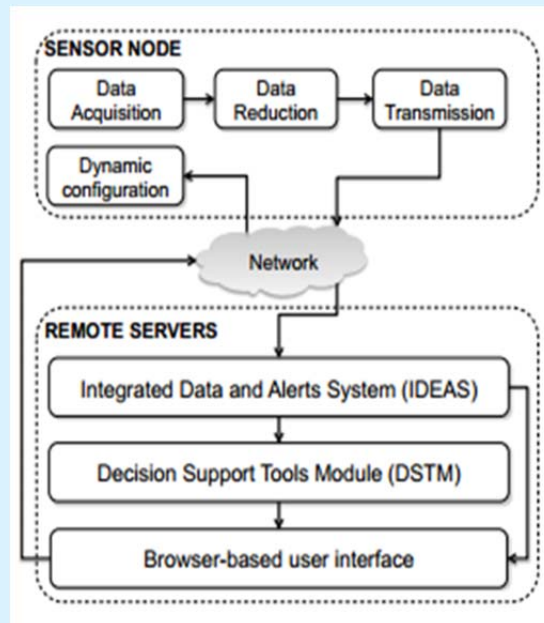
SENSOR NODE

Data Acquisition

Data Reduction

Data Transmission

Dynamic configuration

Network

REMOTE SERVERS

Integrated Data and Alerts System (IDEAS)

Decision Support Tools Module (DSTM)

Browser-based user interface